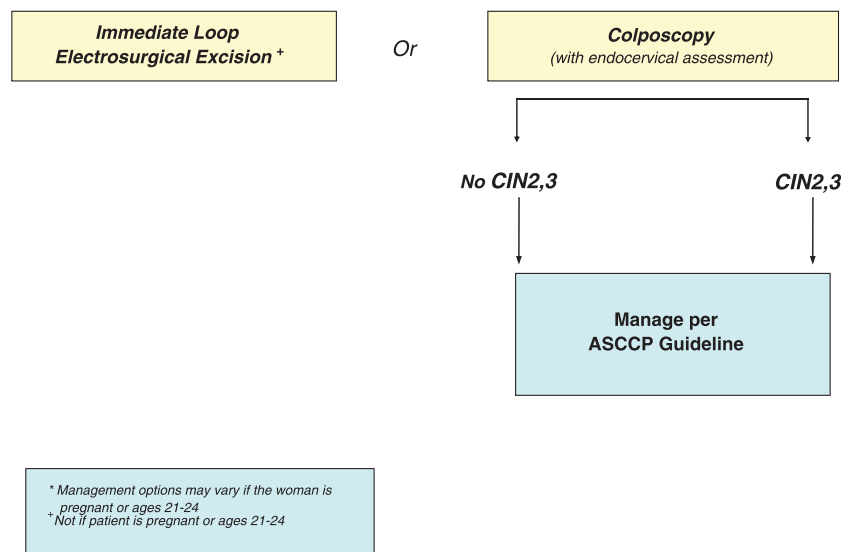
Immediate Loop Electrosurgical Excision $^+$

Or

Colposcopy
(with endocervical assessment)

No CIN2,3

CIN2,3

Manage per ASCCP Guideline

* Management options may vary if the woman is pregnant or ages 21-24
$^+$ Not if patient is pregnant or ages 21-24